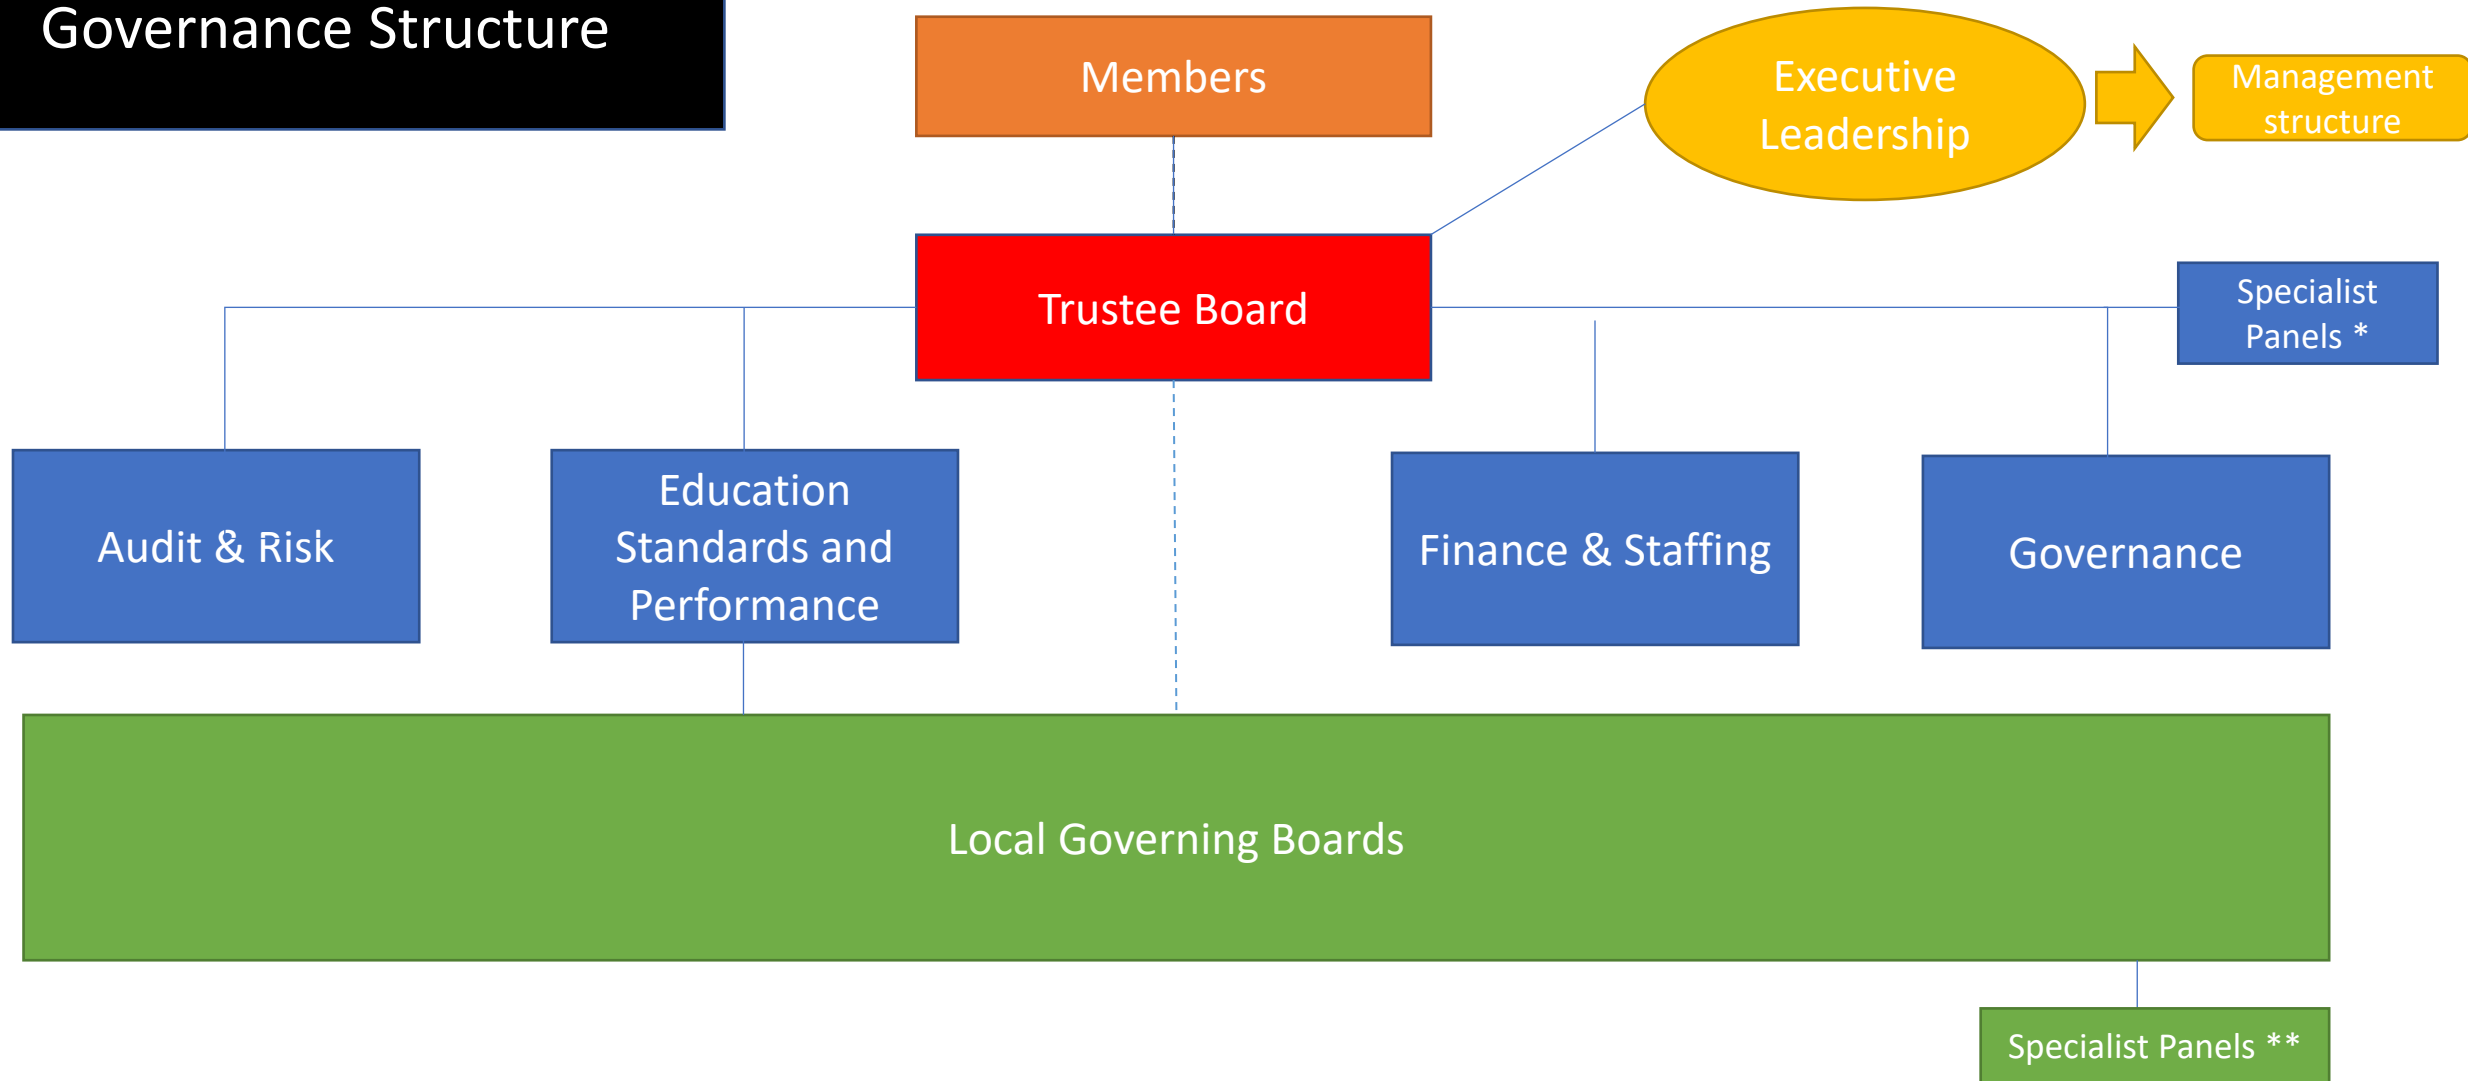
Governance Structure

Members

Executive Leadership

Management structure

Trustee Board

Specialist Panels *

Audit & Risk

Education Standards and Performance

Finance & Staffing

Governance

Local Governing Boards

Specialist Panels **